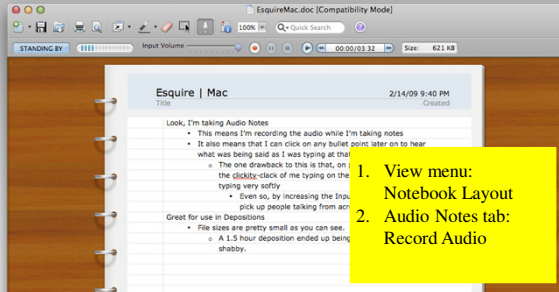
EsquireMac.doc [Compatibility Mode]

100%

Quick Search

STANDING BY

Input Volume

00:00/03:32

Size: 621 KB

Esquire | Mac

Title

2/14/09 9:40 PM

Created

Look, I'm taking Audio Notes

This means I'm recording the audio while I'm taking notes

It also means that I can click on any bullet point later on to hear what was being said as I was typing at that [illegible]

The one drawback to this is that, on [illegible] the clickity-clack of me typing on the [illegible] typing very softly

Even so, by increasing the Inpu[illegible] pick up people talking from acr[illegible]

Great for use in Depositions

File sizes are pretty small as you can see.

A 1.5 hour deposition ended up being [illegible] shabby.

1. View menu: Notebook Layout
2. Audio Notes tab: Record Audio